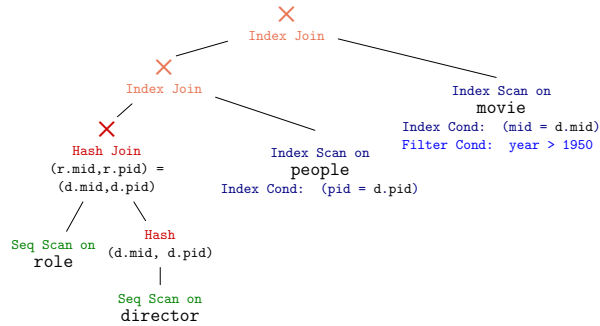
Index Join

Index Join

Index Scan on
movie
Index Cond: (mid = d.mid)
Filter Cond: year > 1950

Hash Join
(r.mid,r.pid) =
(d.mid,d.pid)

Index Scan on
people
Index Cond: (pid = d.pid)

Seq Scan on
role

Hash
(d.mid, d.pid)

Seq Scan on
director